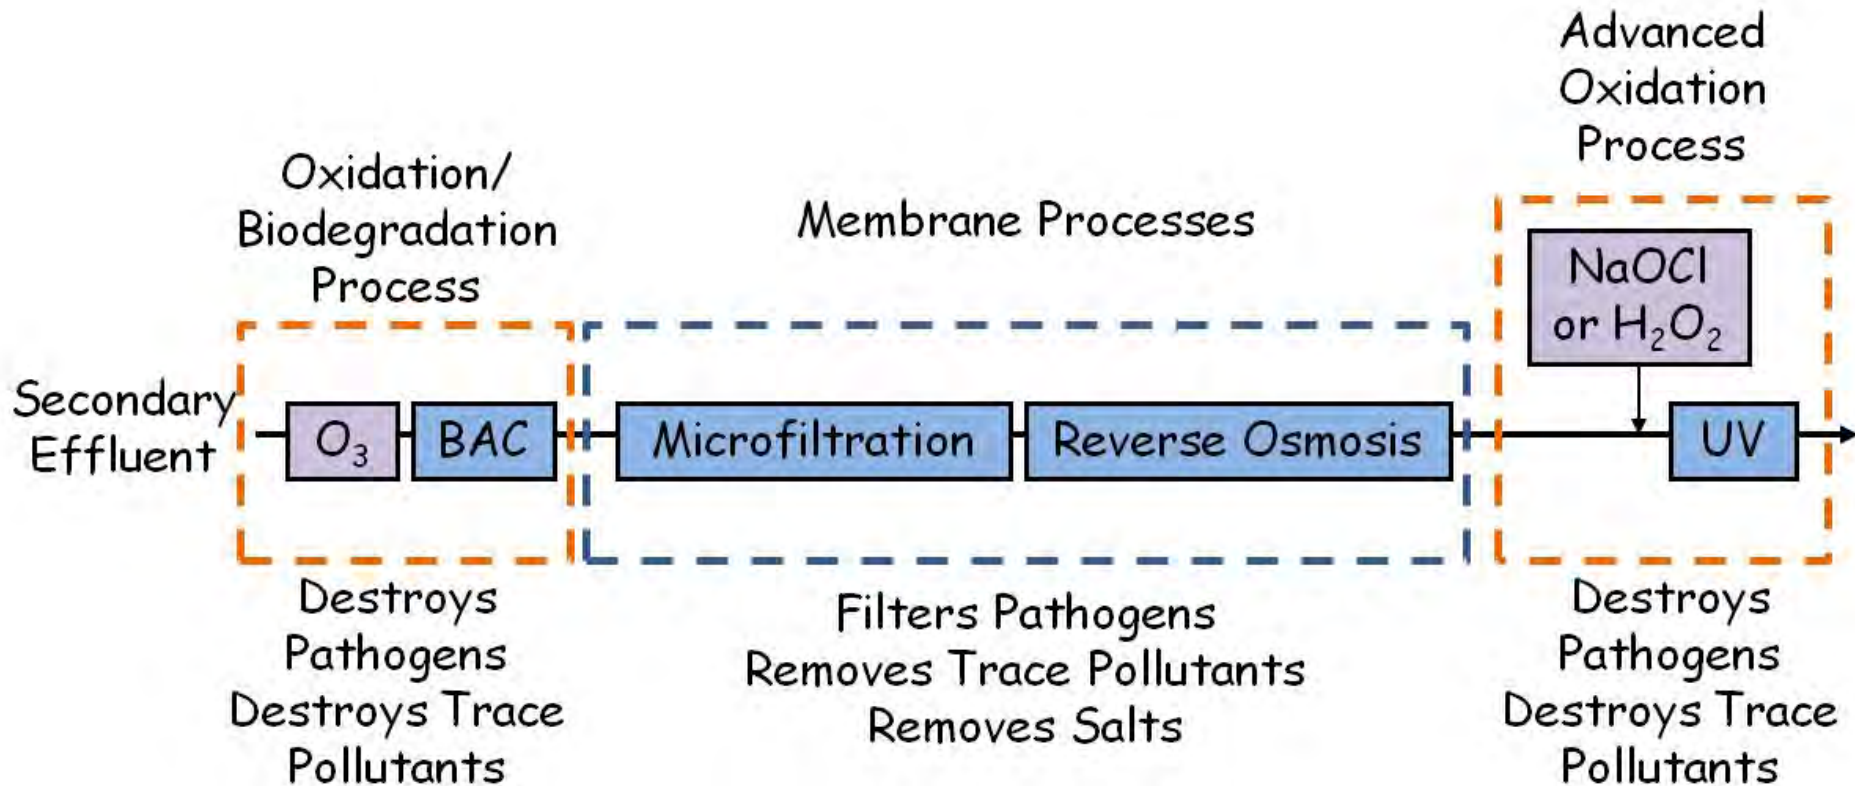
Advanced Oxidation Process

Oxidation/ Biodegradation Process

Membrane Processes

NaOCl or $H_2O_2$

Secondary Effluent

$O_3$

BAC

Microfiltration

Reverse Osmosis

UV

Destroys Pathogens Destroys Trace Pollutants

Filters Pathogens Removes Trace Pollutants Removes Salts

Destroys Pathogens Destroys Trace Pollutants